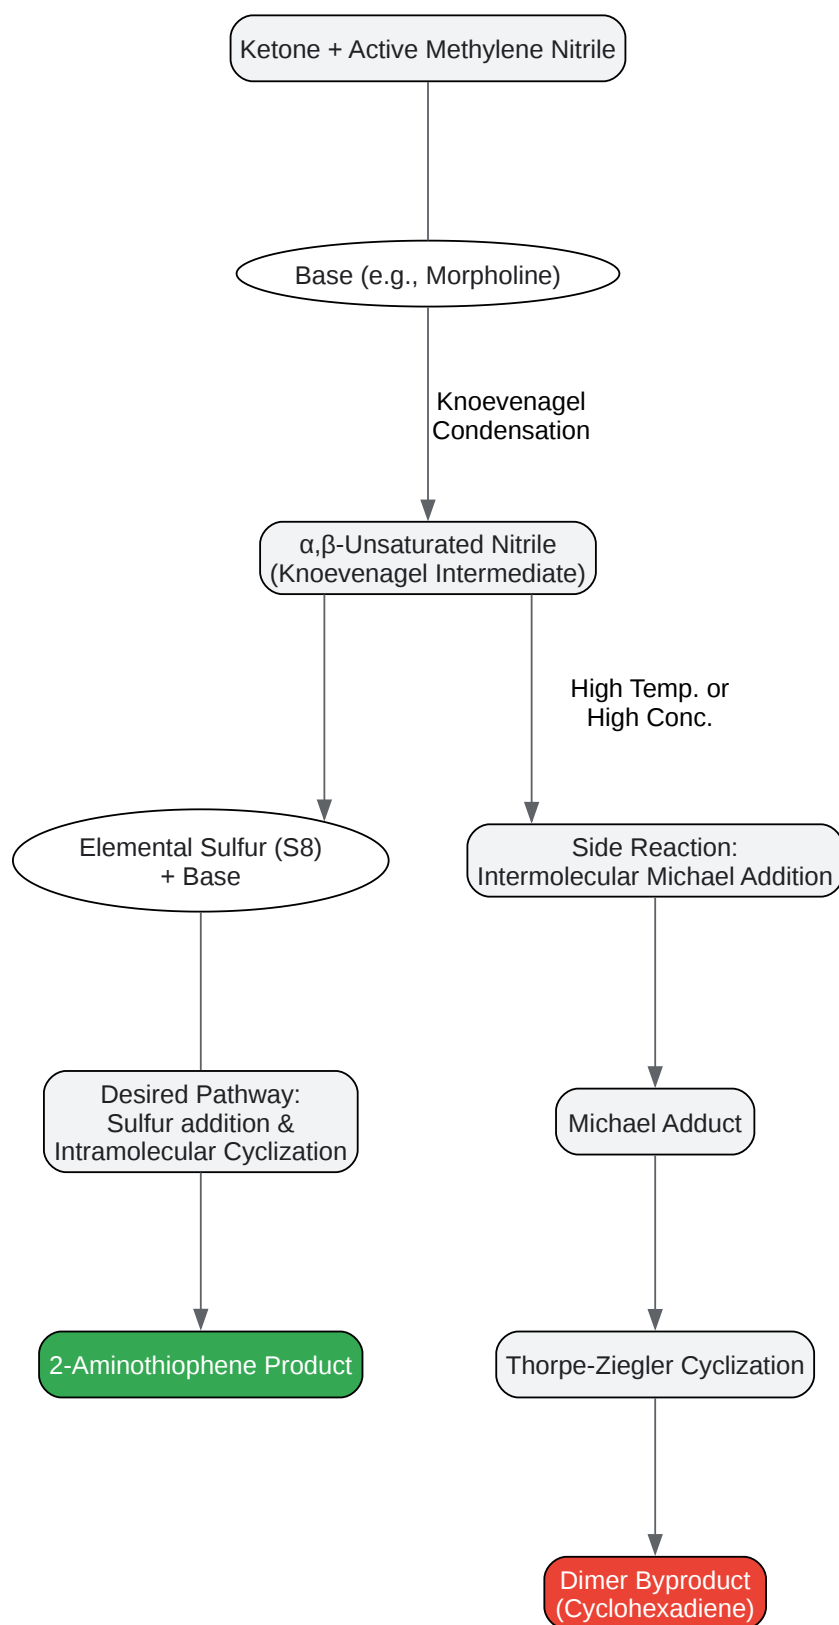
Ketone + Active Methylene Nitrile

Base (e.g., Morpholine)

Knoevenagel Condensation

α,β-Unsaturated Nitrile (Knoevenagel Intermediate)

High Temp. or High Conc.

Elemental Sulfur (S8) + Base

Side Reaction: Intermolecular Michael Addition

Desired Pathway: Sulfur addition & Intramolecular Cyclization

Michael Adduct

2-Aminothiophene Product

Thorpe-Ziegler Cyclization

Dimer Byproduct (Cyclohexadiene)